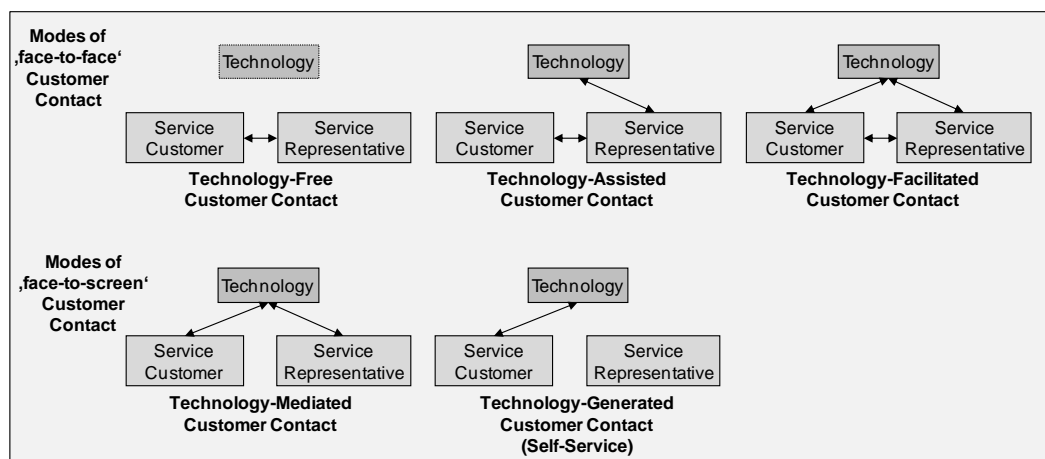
Modes of ‚face-to-face‘ Customer Contact

Technology

Service Customer

Service Representative

Technology-Free Customer Contact

Technology

Service Customer

Service Representative

Technology-Assisted Customer Contact

Technology

Service Customer

Service Representative

Technology-Facilitated Customer Contact

Modes of ‚face-to-screen‘ Customer Contact

Technology

Service Customer

Service Representative

Technology-Mediated Customer Contact

Technology

Service Customer

Service Representative

Technology-Generated Customer Contact (Self-Service)